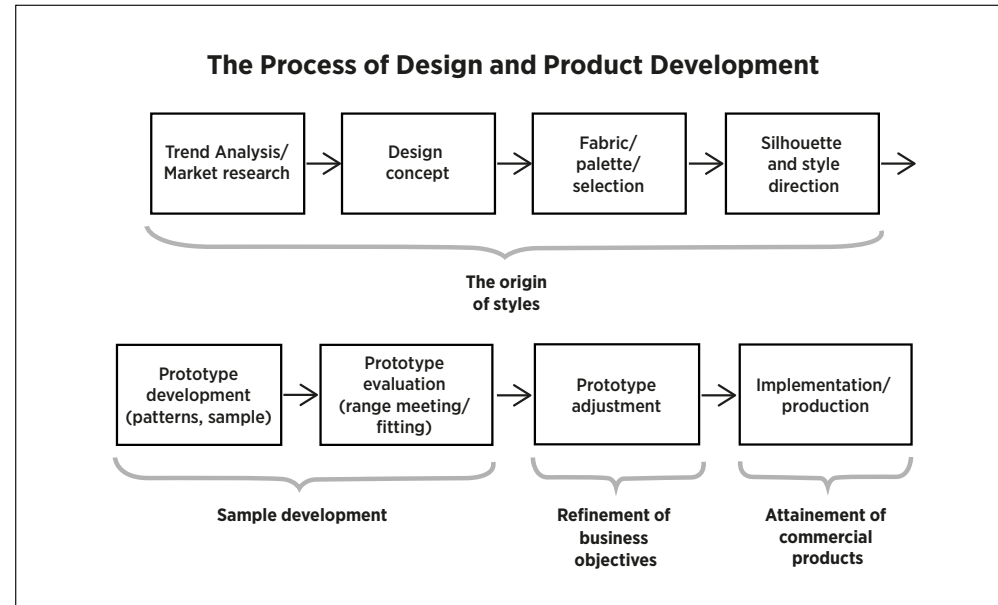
The Process of Design and Product Development

Trend Analysis/ Market research

Design concept

Fabric/ palette/ selection

Silhouette and style direction

The origin of styles

Prototype development (patterns, sample)

Prototype evaluation (range meeting/ fitting)

Prototype adjustment

Implementation/ production

Sample development

Refinement of business objectives

Attainement of commercial products